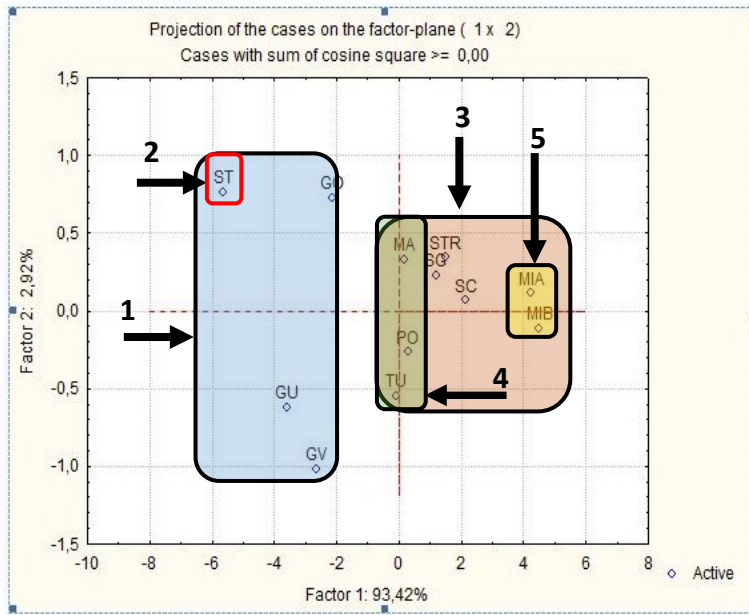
Projection of the cases on the factor-plane ( 1 x 2)
Cases with sum of cosine square >= 0,00

1,5
1,0
0,5
0,0
-0,5
-1,0
-1,5

Factor 2: 2,92%

-10 -8 -6 -4 -2 0 2 4 6 8

Factor 1: 93,42%

ST
GO
GU
GV
MA
STR
SG
SC
MIA
MIB
PO
TU

1
2
3
4
5

Active